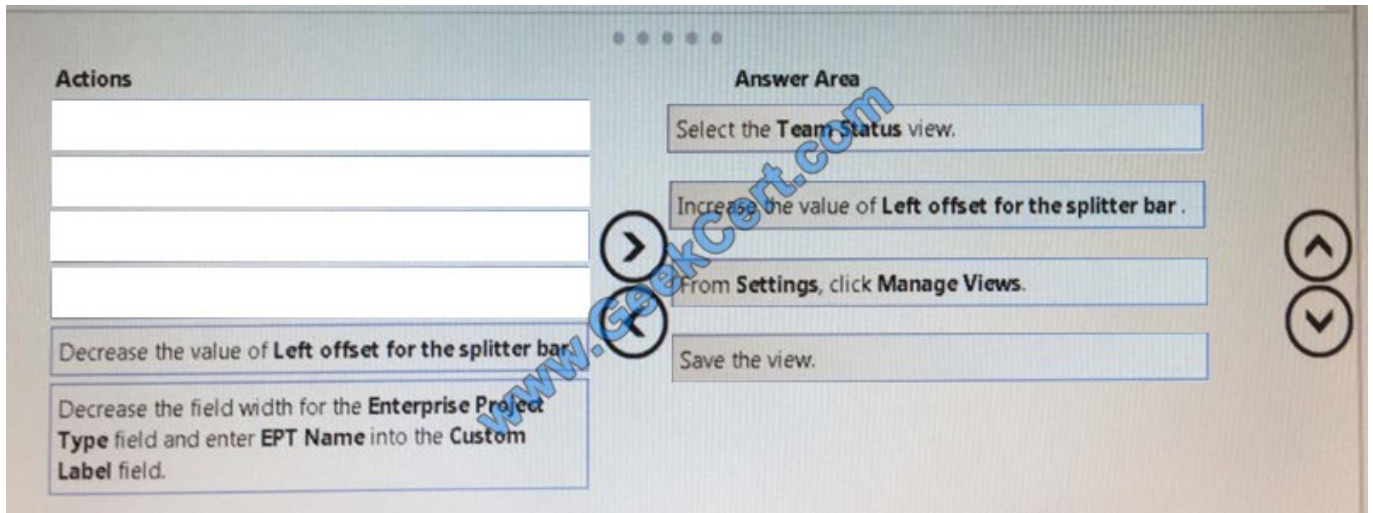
Actions

Decrease the value of Left offset for the splitter bar.

Decrease the field width for the Enterprise Project Type field and enter EPT Name into the Custom Label field.

Answer Area

Select the Team Status view.

Increase the value of Left offset for the splitter bar .

From Settings, click Manage Views.

Save the view.

www.GeekCert.com